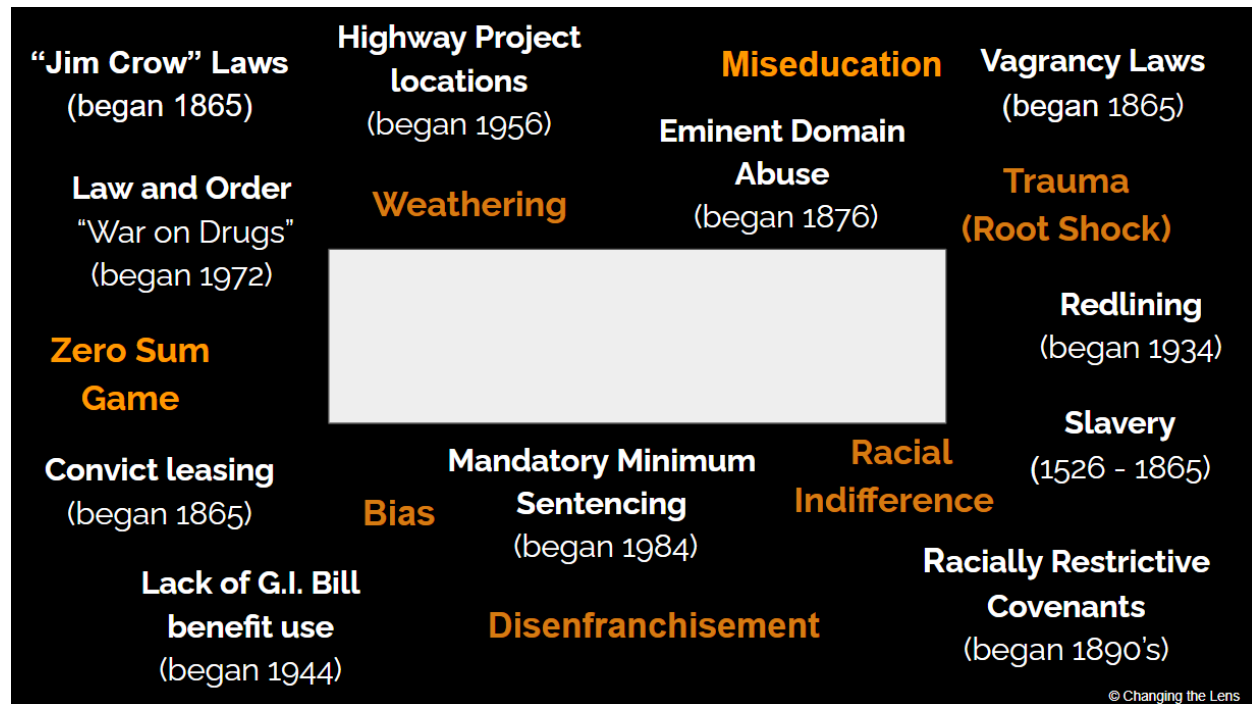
"Jim Crow" Laws
(began 1865)

Highway Project locations
(began 1956)

Miseducation

Vagrancy Laws
(began 1865)

Eminent Domain Abuse
(began 1876)

Law and Order
"War on Drugs"
(began 1972)

Weathering

Trauma
(Root Shock)

Redlining
(began 1934)

Zero Sum Game

Slavery
(1526 - 1865)

Convict leasing
(began 1865)

Bias

Mandatory Minimum Sentencing
(began 1984)

Racial Indifference

Racially Restrictive Covenants
(began 1890's)

Lack of G.I. Bill benefit use
(began 1944)

Disenfranchisement

© Changing the Lens